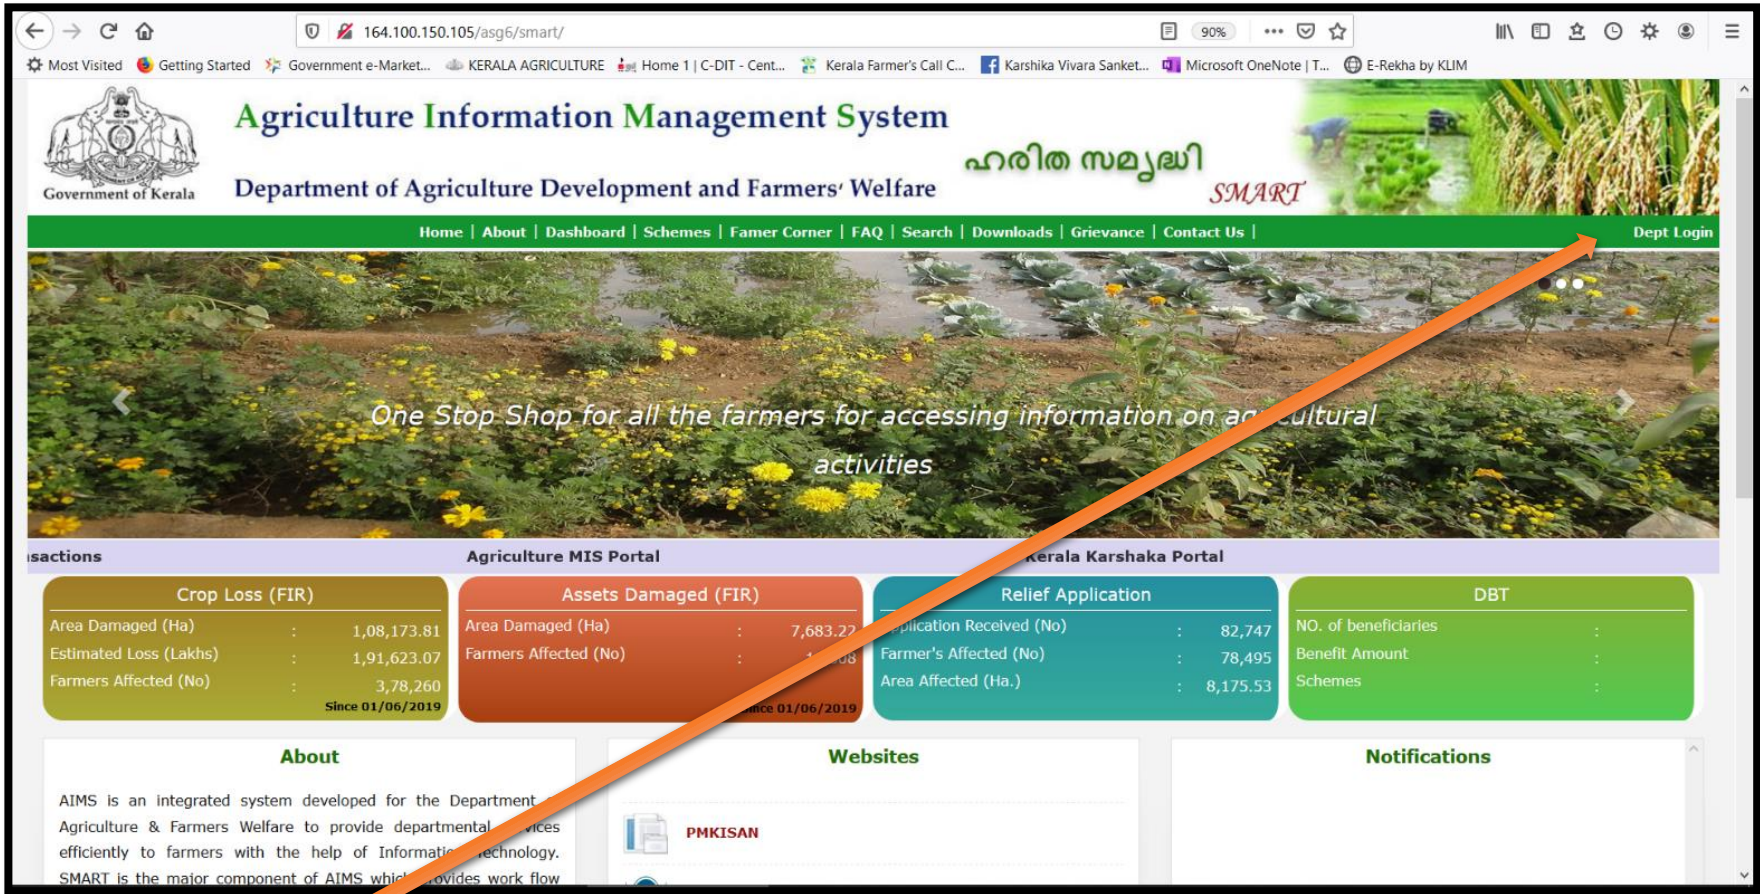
164.100.150.105/asg6/smart/

90%

Most Visited Getting Started Government e-Market... KERALA AGRICULTURE Home 1 | C-DIT - Cent... Kerala Farmer's Call C... Karshika Vivara Sanket... Microsoft OneNote | T... E-Rekha by KLIM

Government of Kerala

Agriculture Information Management System

Department of Agriculture Development and Farmers' Welfare

ഹരിത സമൃദ്ധി

SMART

Home | About | Dashboard | Schemes | Famer Corner | FAQ | Search | Downloads | Grievance | Contact Us |

Dept Login

One Stop Shop for all the farmers for accessing information on ag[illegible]ultural activities

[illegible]sactions Agriculture MIS Portal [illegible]erala Karshaka Portal

Crop Loss (FIR)
Area Damaged (Ha) : 1,08,173.81
Estimated Loss (Lakhs) : 1,91,623.07
Farmers Affected (No) : 3,78,260
Since 01/06/2019

Assets Damaged (FIR)
Area Damaged (Ha) : 7,683.22
Farmers Affected (No) : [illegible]08
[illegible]nce 01/06/2019

Relief Application
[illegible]plication Received (No) : 82,747
Farmer's Affected (No) : 78,495
Area Affected (Ha.) : 8,175.53

DBT
NO. of beneficiaries :
Benefit Amount :
Schemes :

About

AIMS is an integrated system developed for the Department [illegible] Agriculture & Farmers Welfare to provide departmental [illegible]vices efficiently to farmers with the help of Informati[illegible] Technology. SMART is the major component of AIMS whic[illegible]ovides work flow

Websites

PMKISAN

Notifications